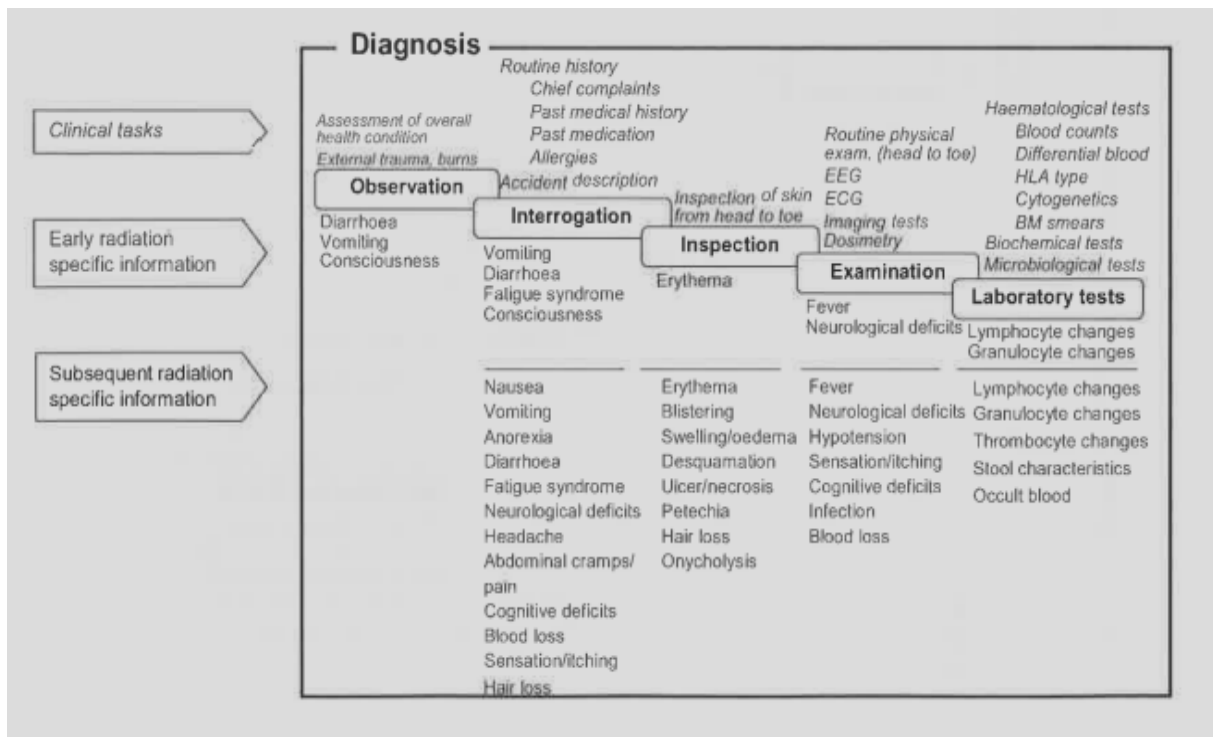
Diagnosis

Clinical tasks

Early radiation specific information

Subsequent radiation specific information

Assessment of overall health condition
External trauma, burns

Observation

Diarrhoea
Vomiting
Consciousness

Routine history
Chief complaints
Past medical history
Past medication
Allergies
Accident description

Interrogation

Vomiting
Diarrhoea
Fatigue syndrome
Consciousness

Inspection of skin from head to toe

Inspection

Erythema

Routine physical exam. (head to toe)
EEG
ECG
Imaging tests
Dosimetry

Examination

Fever
Neurological deficits

Haematological tests
Blood counts
Differential blood
HLA type
Cytogenetics
BM smears
Biochemical tests
Microbiological tests

Laboratory tests

Lymphocyte changes
Granulocyte changes

Nausea
Vomiting
Anorexia
Diarrhoea
Fatigue syndrome
Neurological deficits
Headache
Abdominal cramps/ pain
Cognitive deficits
Blood loss
Sensation/itching
Hair loss

Erythema
Blistering
Swelling/oedema
Desquamation
Ulcer/necrosis
Petechia
Hair loss
Onycholysis

Fever
Neurological deficits
Hypotension
Sensation/itching
Cognitive deficits
Infection
Blood loss

Lymphocyte changes
Granulocyte changes
Thrombocyte changes
Stool characteristics
Occult blood